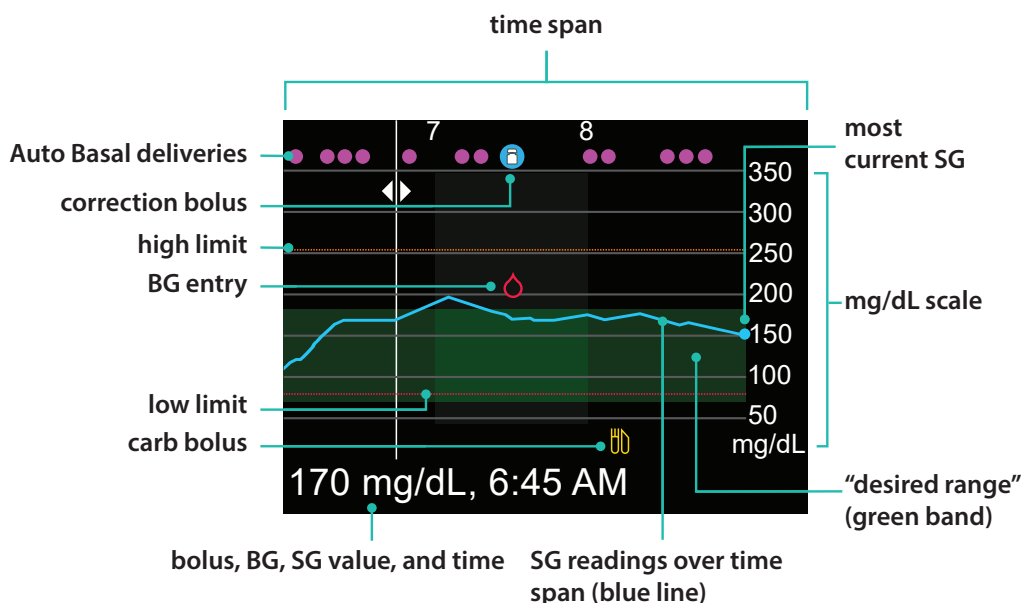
time span

Auto Basal deliveries

correction bolus

high limit

BG entry

low limit

carb bolus

7

8

350

300

250

200

150

100

50

mg/dL

170 mg/dL, 6:45 AM

most current SG

mg/dL scale

“desired range” (green band)

bolus, BG, SG value, and time

SG readings over time span (blue line)